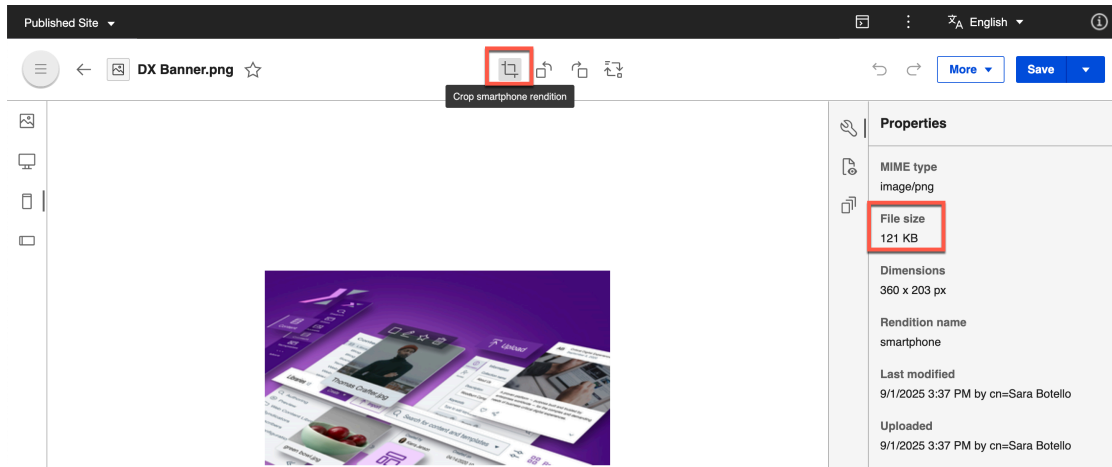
Published Site

English

DX Banner.png

Crop smartphone rendition

More

Save

Properties

MIME type
image/png

File size
121 KB

Dimensions
360 x 203 px

Rendition name
smartphone

Last modified
9/1/2025 3:37 PM by cn=Sara Botello

Uploaded
9/1/2025 3:37 PM by cn=Sara Botello